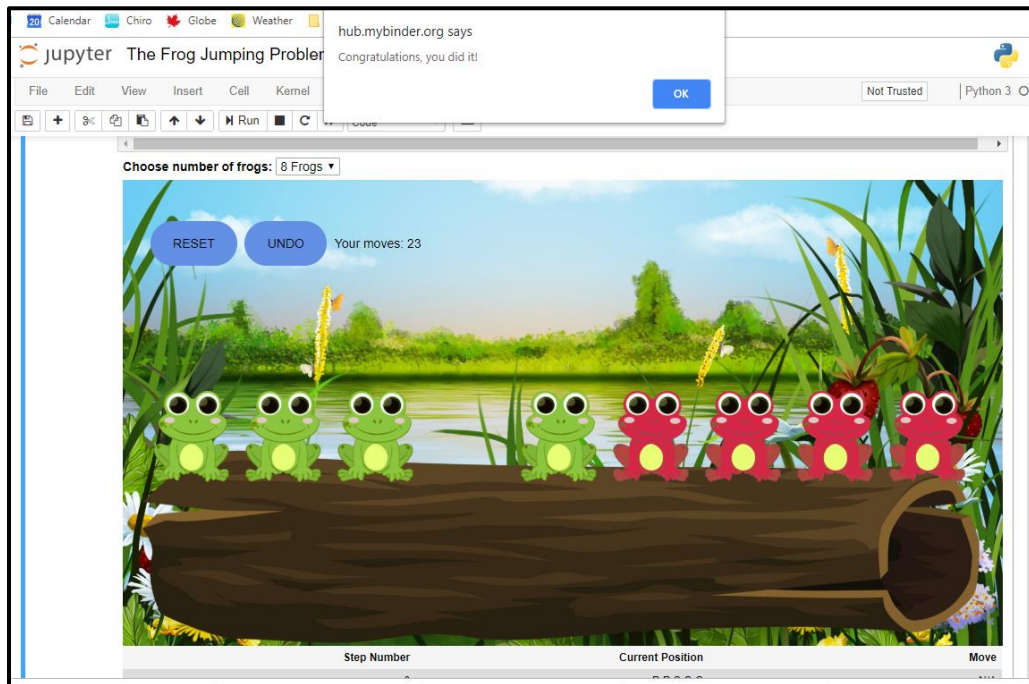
20 Calendar Chiro Globe Weather

jupyter The Frog Jumping Probler

hub.mybinder.org says

Congratulations, you did it!

OK

File Edit View Insert Cell Kernel

Not Trusted | Python 3

Run

Choose number of frogs: 8 Frogs ▾

RESET UNDO Your moves: 23

| Step Number | Current Position | Move |
|---|---|---|
| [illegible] | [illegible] | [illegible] |